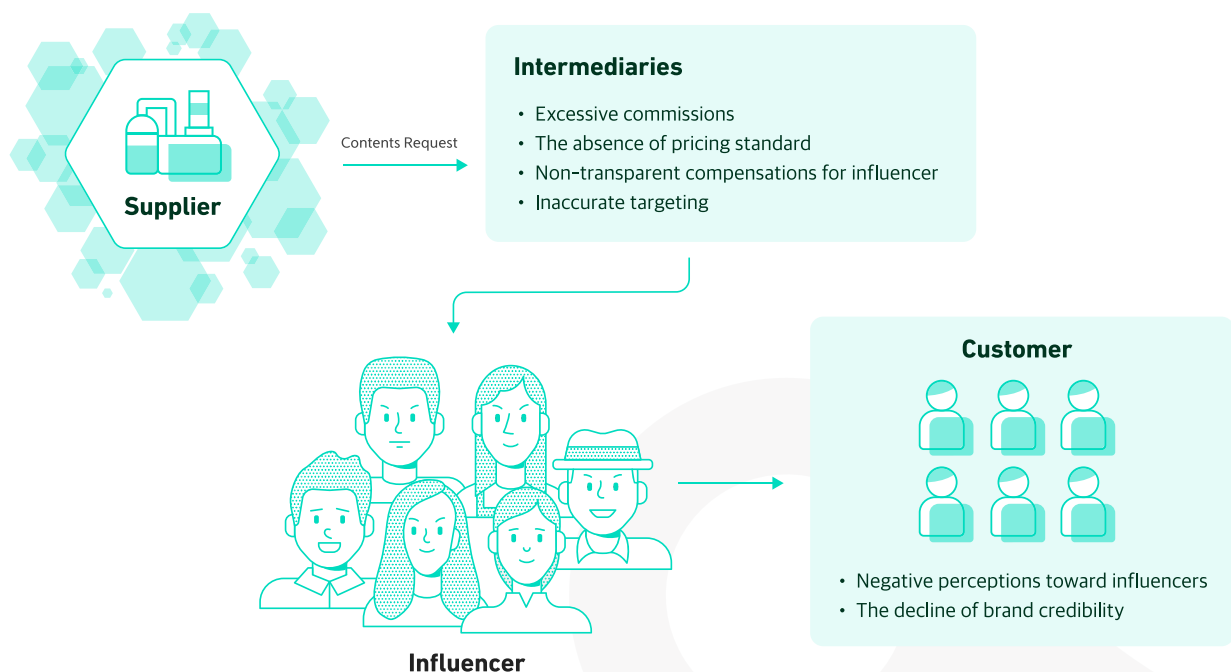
Supplier

Contents Request

Intermediaries

- Excessive commissions
- The absence of pricing standard
- Non-transparent compensations for influencer
- Inaccurate targeting

Customer

- Negative perceptions toward influencers
- The decline of brand credibility

Influencer